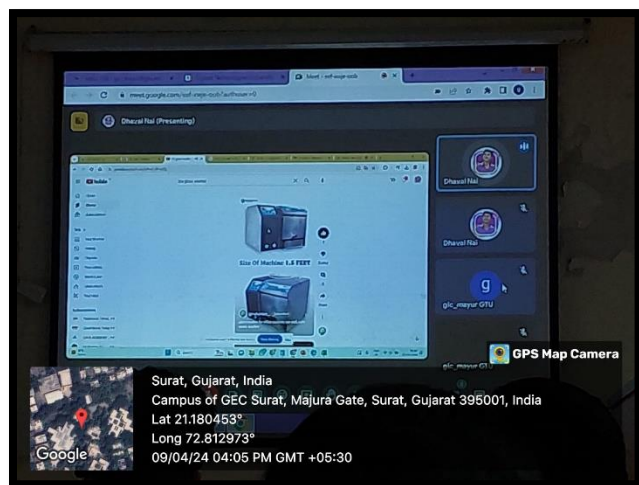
meet.google.com/osf-oxje-ozb

Dhaval Nai (Presenting)

Size Of Machine 1.5 FEET

Dhaval Nai

Dhaval Nai

g

gic_mayur GTU

gic_mayur GTU

GPS Map Camera

Surat, Gujarat, India

Campus of GEC Surat, Majura Gate, Surat, Gujarat 395001, India

Lat 21.180453°

Long 72.812973°

09/04/24 04:05 PM GMT +05:30

Google